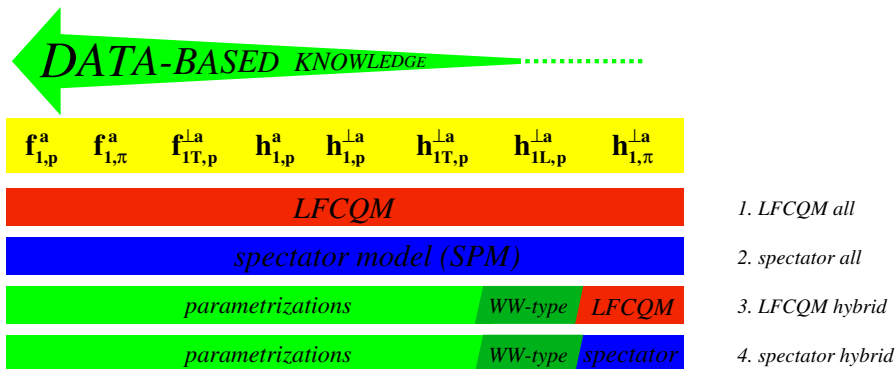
DATA-BASED KNOWLEDGE

$\mathbf{f_{1,p}^{a}}$ $\mathbf{f_{1,\pi}^{a}}$ $\mathbf{f_{1T,p}^{\perp a}}$ $\mathbf{h_{1,p}^{a}}$ $\mathbf{h_{1,p}^{\perp a}}$ $\mathbf{h_{1T,p}^{\perp a}}$ $\mathbf{h_{1L,p}^{\perp a}}$ $\mathbf{h_{1,\pi}^{\perp a}}$

LFCQM

1. LFCQM all

spectator model (SPM)

2. spectator all

parametrizations WW-type LFCQM

3. LFCQM hybrid

parametrizations WW-type spectator

4. spectator hybrid